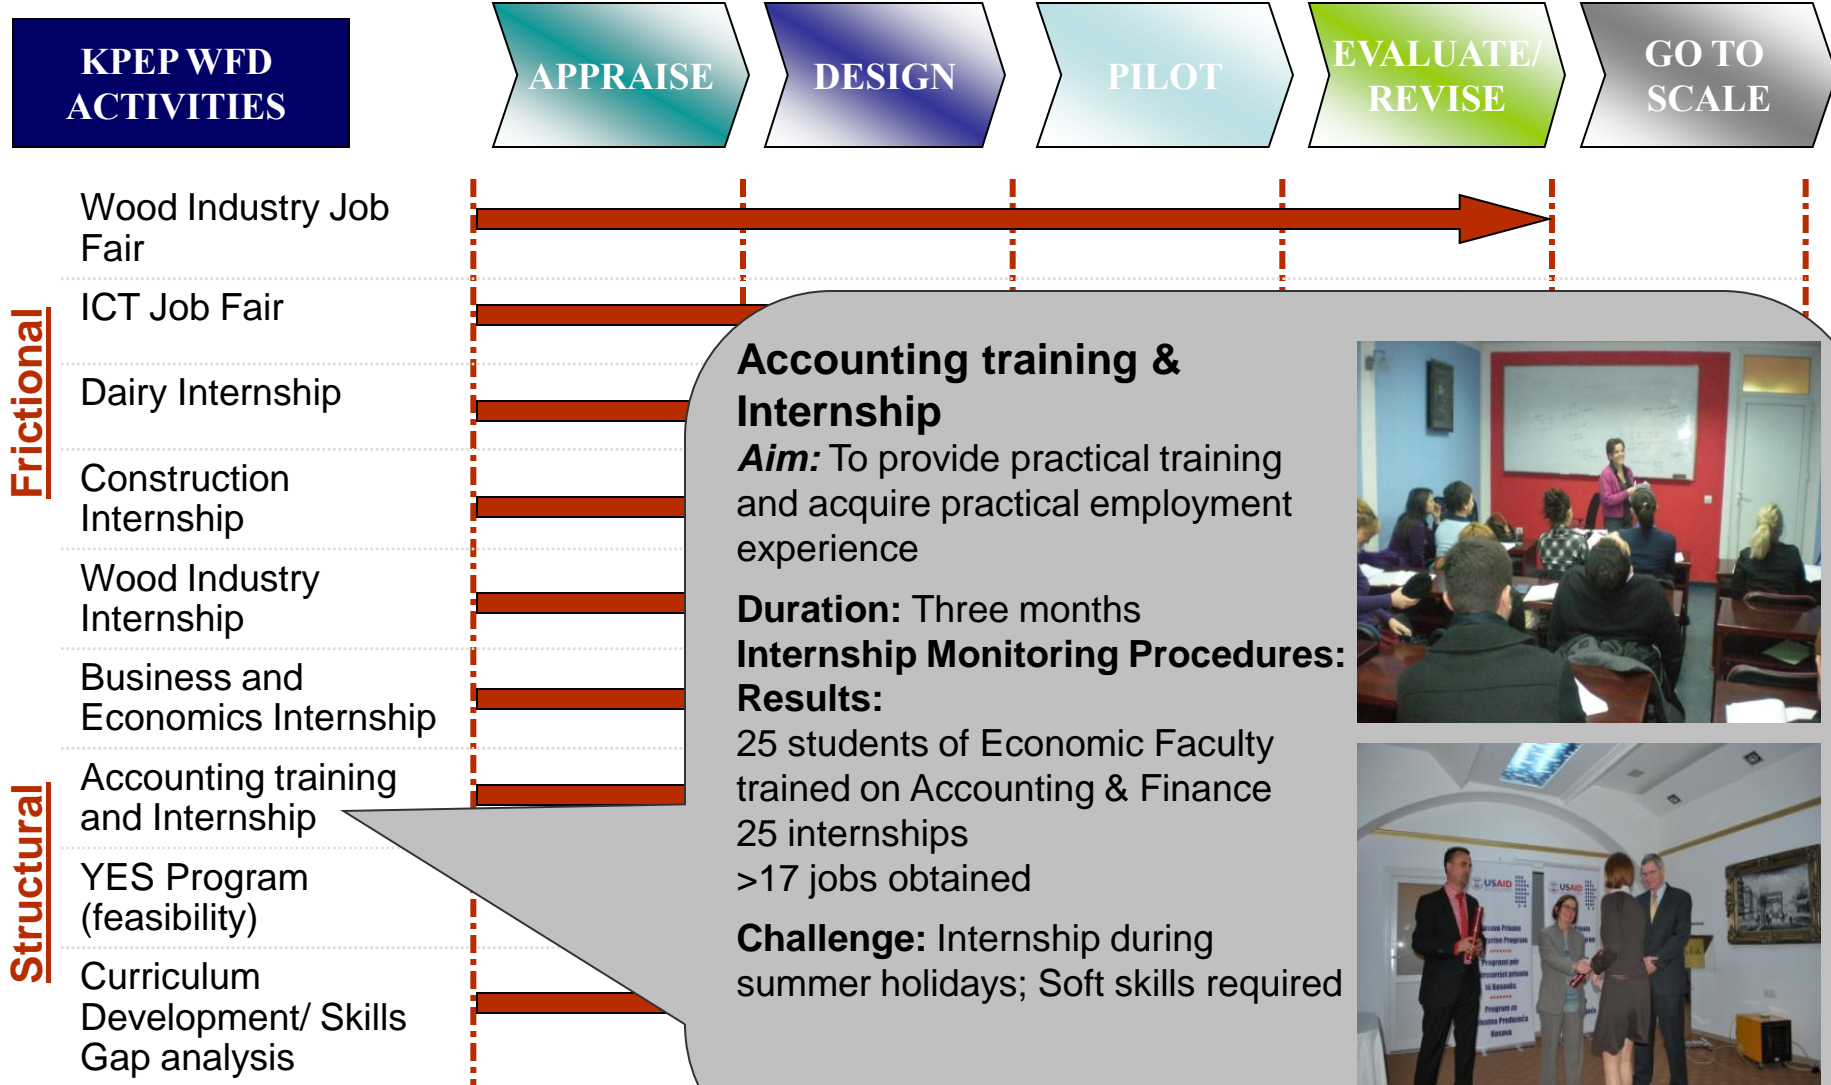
KPEP WFD ACTIVITIES

APPRAISE

DESIGN

PILOT

EVALUATE/ REVISE

GO TO SCALE

Frictional

Structural

Wood Industry Job Fair

ICT Job Fair

Dairy Internship

Construction Internship

Wood Industry Internship

Business and Economics Internship

Accounting training and Internship

YES Program (feasibility)

Curriculum Development/ Skills Gap analysis

Accounting training & Internship

*Aim:* To provide practical training and acquire practical employment experience

**Duration:** Three months

**Internship Monitoring Procedures:**

**Results:**

25 students of Economic Faculty trained on Accounting & Finance

25 internships

>17 jobs obtained

**Challenge:** Internship during summer holidays; Soft skills required